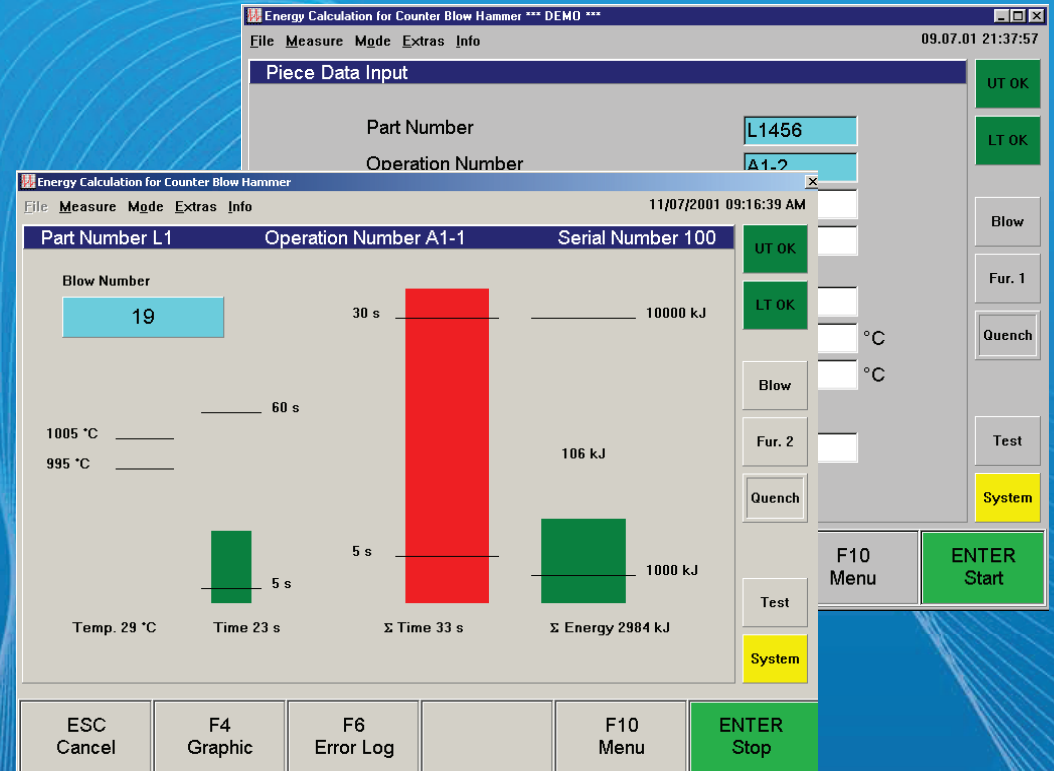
Energy Calculation for Counter Blow Hammer *** DEMO ***

File Measure Mode Extras Info

09.07.01 21:37:57

Piece Data Input

Part Number L1456

Operation Number A1-2

°C

°C

UT OK

LT OK

Blow

Fur. 1

Quench

Test

System

F10 Menu

ENTER Start

Energy Calculation for Counter Blow Hammer

File Measure Mode Extras Info

11/07/2001 09:16:39 AM

Part Number L1 Operation Number A1-1 Serial Number 100

Blow Number

19

30 s

10000 kJ

60 s

1005 °C

995 °C

106 kJ

5 s

1000 kJ

5 s

Temp. 29 °C

Time 23 s

Σ Time 33 s

Σ Energy 2984 kJ

UT OK

LT OK

Blow

Fur. 2

Quench

Test

System

ESC Cancel

F4 Graphic

F6 Error Log

F10 Menu

ENTER Stop